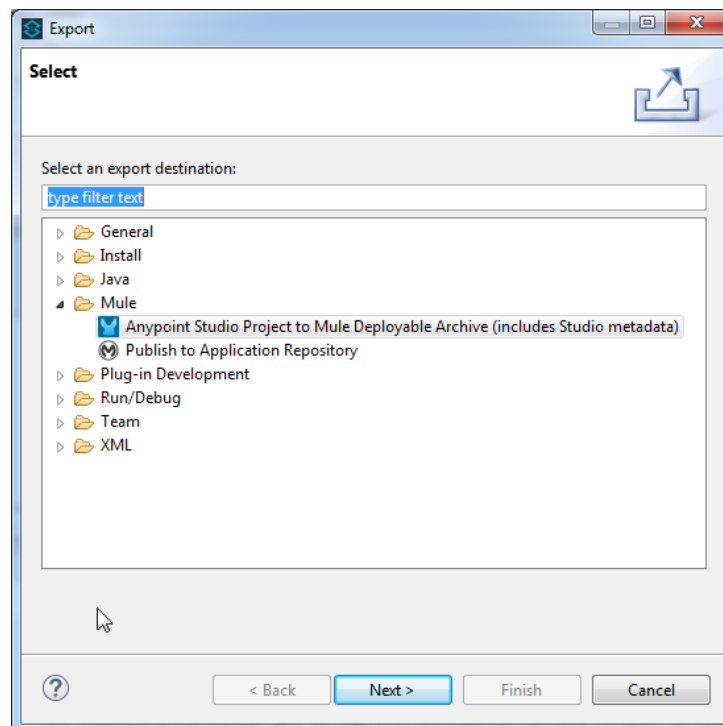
Export

Select

Select an export destination:

type filter text

General
Install
Java
Mule
Anypoint Studio Project to Mule Deployable Archive (includes Studio metadata)
Publish to Application Repository
Plug-in Development
Run/Debug
Team
XML

?

< Back

Next >

Finish

Cancel